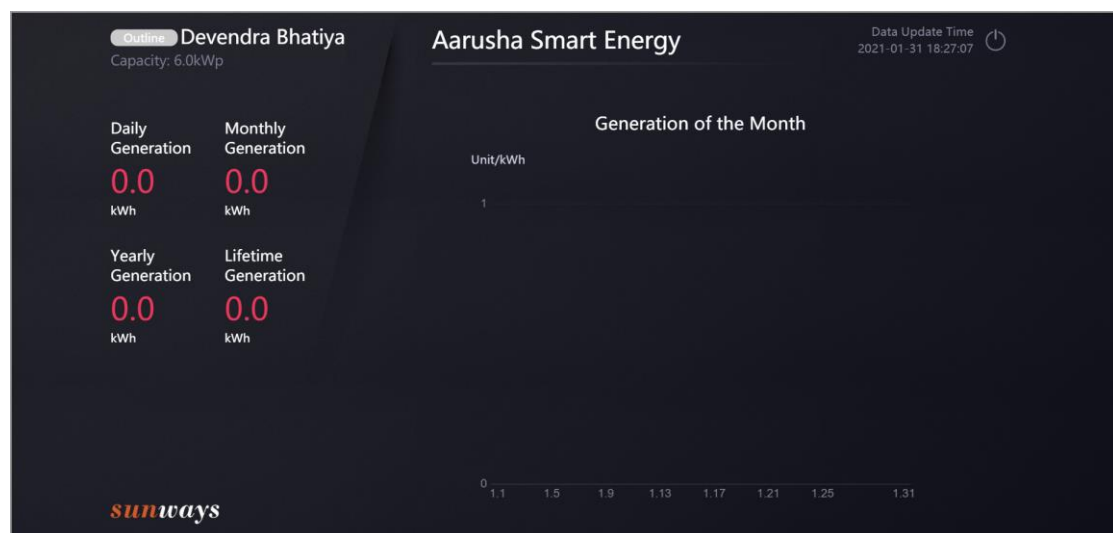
Outline Devendra Bhatiya
Capacity: 6.0kWp

Aarusha Smart Energy

Data Update Time
2021-01-31 18:27:07

Daily Generation
0.0
kWh

Monthly Generation
0.0
kWh

Yearly Generation
0.0
kWh

Lifetime Generation
0.0
kWh

Generation of the Month

Unit/kWh

1

0

1.1 1.5 1.9 1.13 1.17 1.21 1.25 1.31

sunways